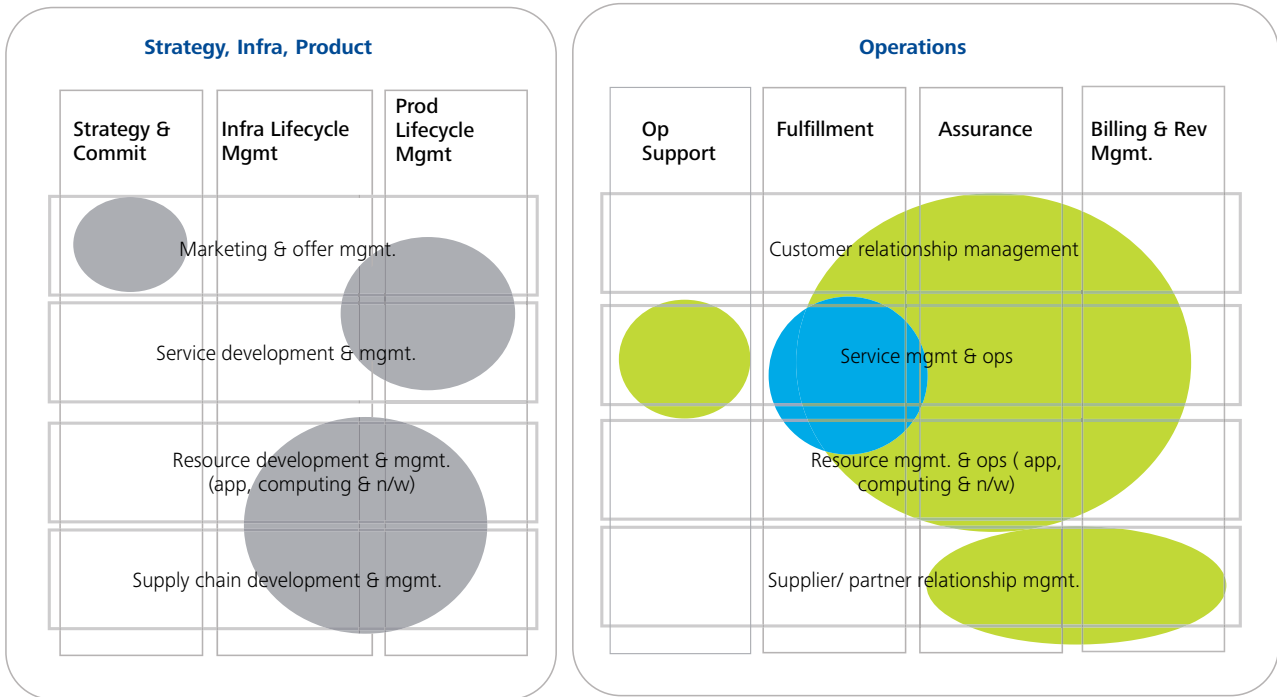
Strategy, Infra, Product

Strategy & Commit

Infra Lifecycle Mgmt

Prod Lifecycle Mgmt

Marketing & offer mgmt.

Service development & mgmt.

Resource development & mgmt. (app, computing & n/w)

Supply chain development & mgmt.

Operations

Op Support

Fulfillment

Assurance

Billing & Rev Mgmt.

Customer relationship management

Service mgmt & ops

Resource mgmt. & ops ( app, computing & n/w)

Supplier/ partner relationship mgmt.